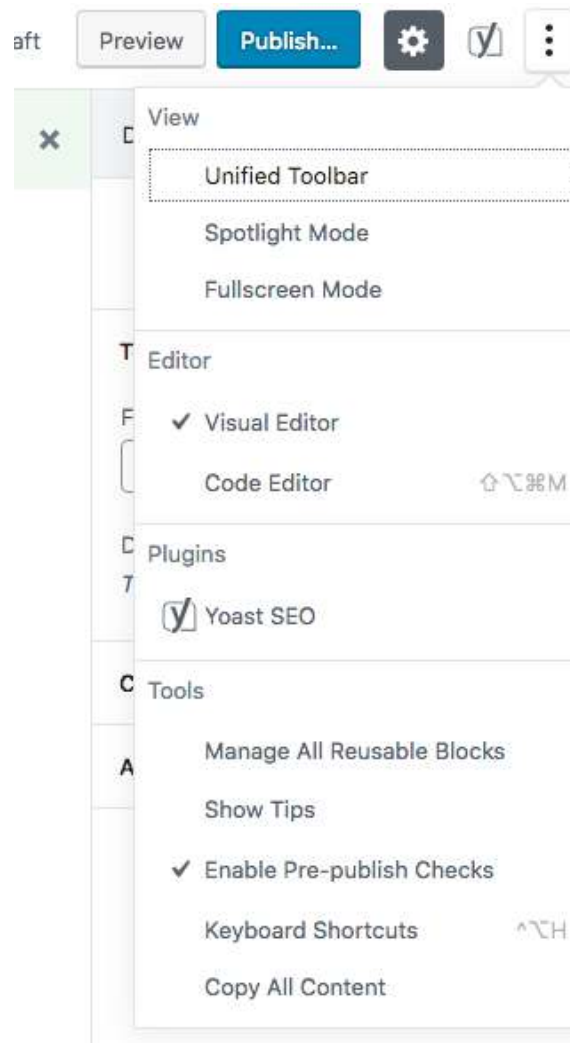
aft Preview Publish...

×

View

Unified Toolbar

Spotlight Mode

Fullscreen Mode

Editor

✓ Visual Editor

Code Editor ⇧⌥⌘M

Plugins

Yoast SEO

Tools

Manage All Reusable Blocks

Show Tips

✓ Enable Pre-publish Checks

Keyboard Shortcuts ^⌥H

Copy All Content